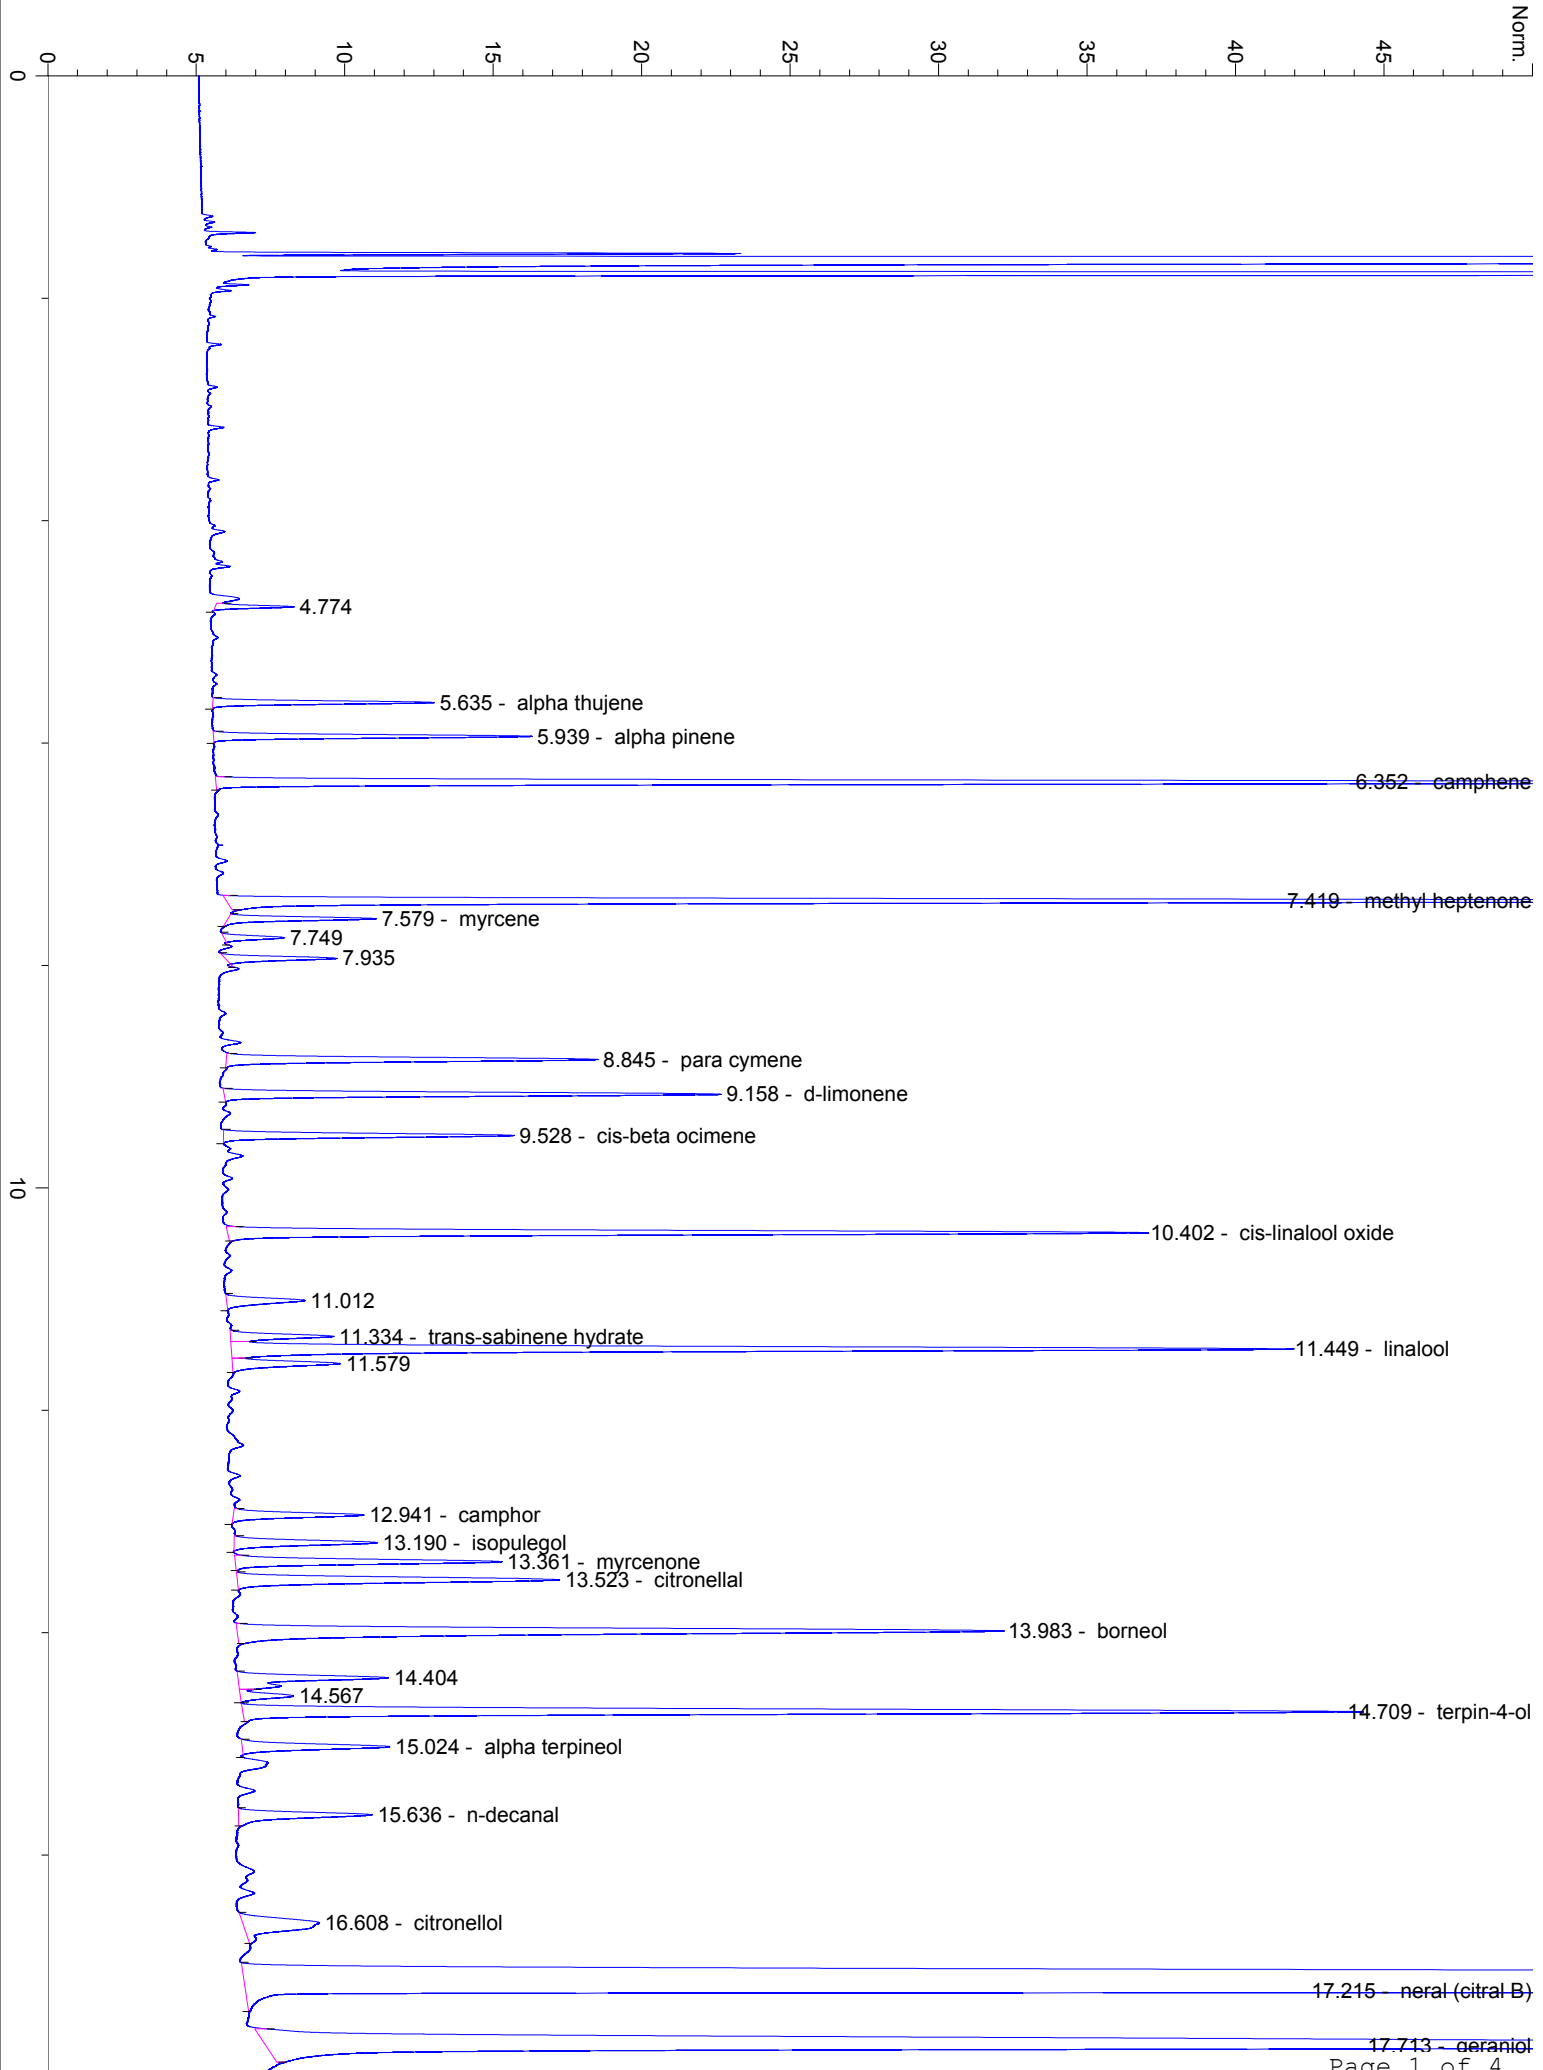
Norm.
0
5
10
15
20
25
30
35
40
45

0
10

4.774
5.635 - alpha thujene
5.939 - alpha pinene
6.352 - camphene
7.419 - methyl heptenone
7.579 - myrcene
7.749
7.935
8.845 - para cymene
9.158 - d-limonene
9.528 - cis-beta ocimene
10.402 - cis-linalool oxide
11.012
11.334 - trans-sabinene hydrate
11.449 - linalool
11.579
12.941 - camphor
13.190 - isopulegol
13.361 - myrcenone
13.523 - citronellal
13.983 - borneol
14.404
14.567
14.709 - terpin-4-ol
15.024 - alpha terpineol
15.636 - n-decanal
16.608 - citronellol
17.215 - neral (citral B)
17.713 - geraniol

Page 1 of 4